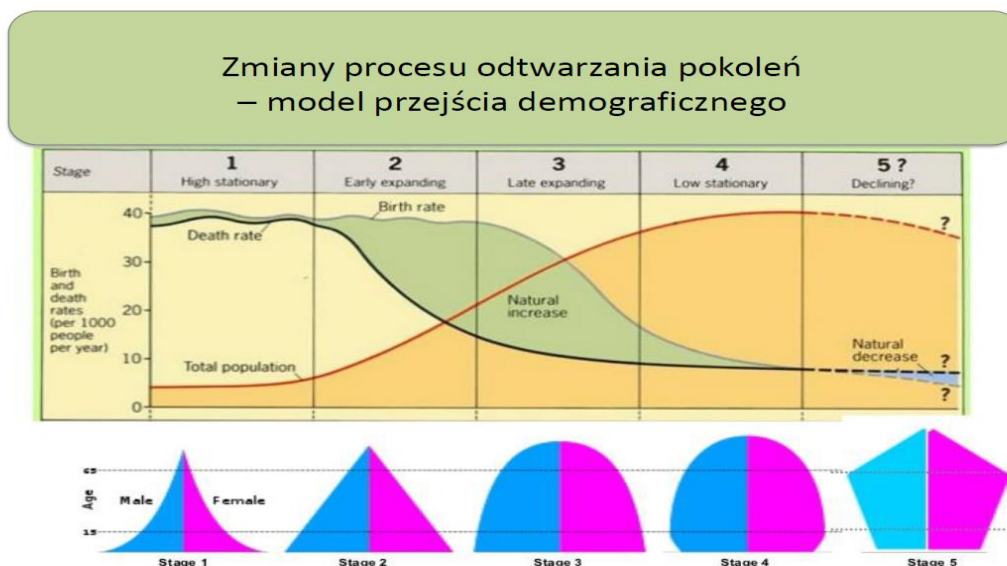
Zmiany procesu odtwarzania pokoleń
– model przejścia demograficznego

| Stage | 1 High stationary | 2 Early expanding | 3 Late expanding | 4 Low stationary | 5 ? Declining? |
|---|---|---|---|---|---|

Birth rate
Death rate
Birth and death rates (per 1000 people per year)
40
30
20
10
0
Natural increase
Total population
Natural decrease
?
?
?

65
Age
Male
Female
15
Stage 1
Stage 2
Stage 3
Stage 4
Stage 5